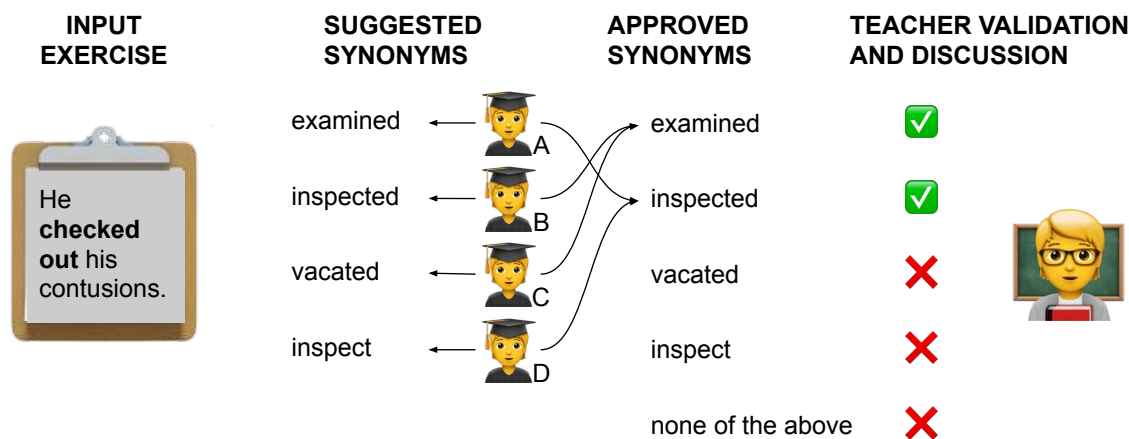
INPUT EXERCISE

He **checked out** his contusions.

SUGGESTED SYNONYMS

examined

A

inspected

B

vacated

C

inspect

D

APPROVED SYNONYMS

examined

inspected

vacated

inspect

none of the above

TEACHER VALIDATION AND DISCUSSION

✅

✅

❌

❌

❌